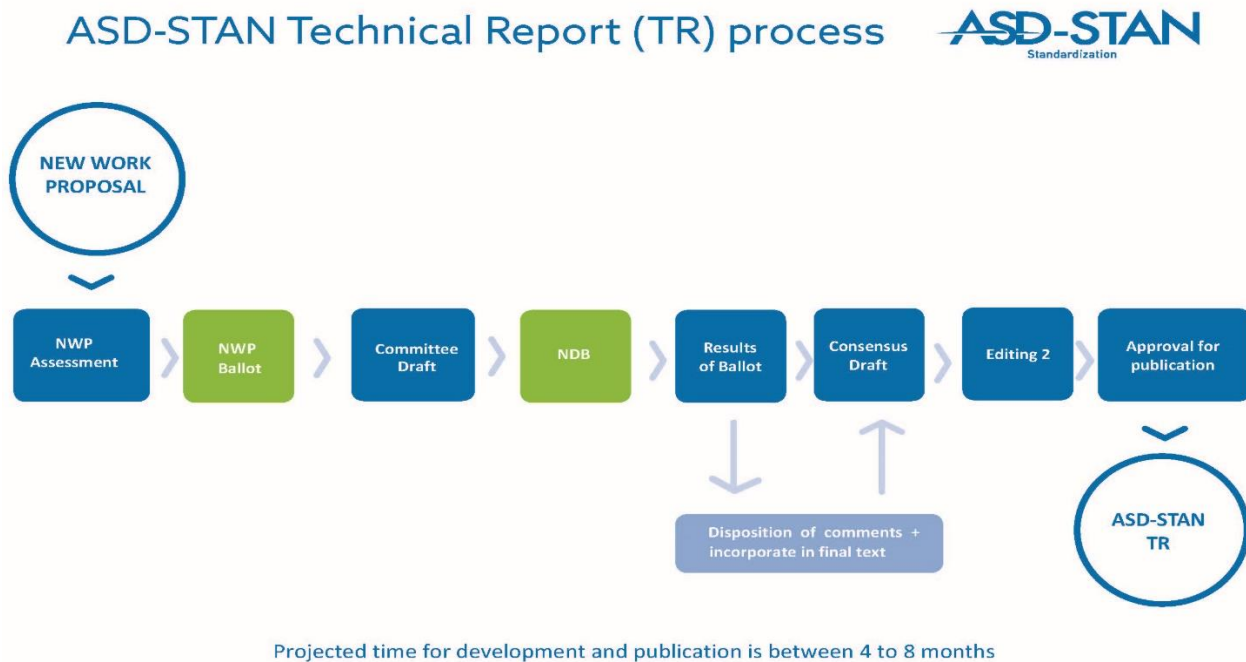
ASD-STAN Technical Report (TR) process

ASD-STAN
Standardization

NEW WORK PROPOSAL

NWP Assessment

NWP Ballot

Committee Draft

NDB

Results of Ballot

Consensus Draft

Editing 2

Approval for publication

Disposition of comments + incorporate in final text

ASD-STAN TR

Projected time for development and publication is between 4 to 8 months